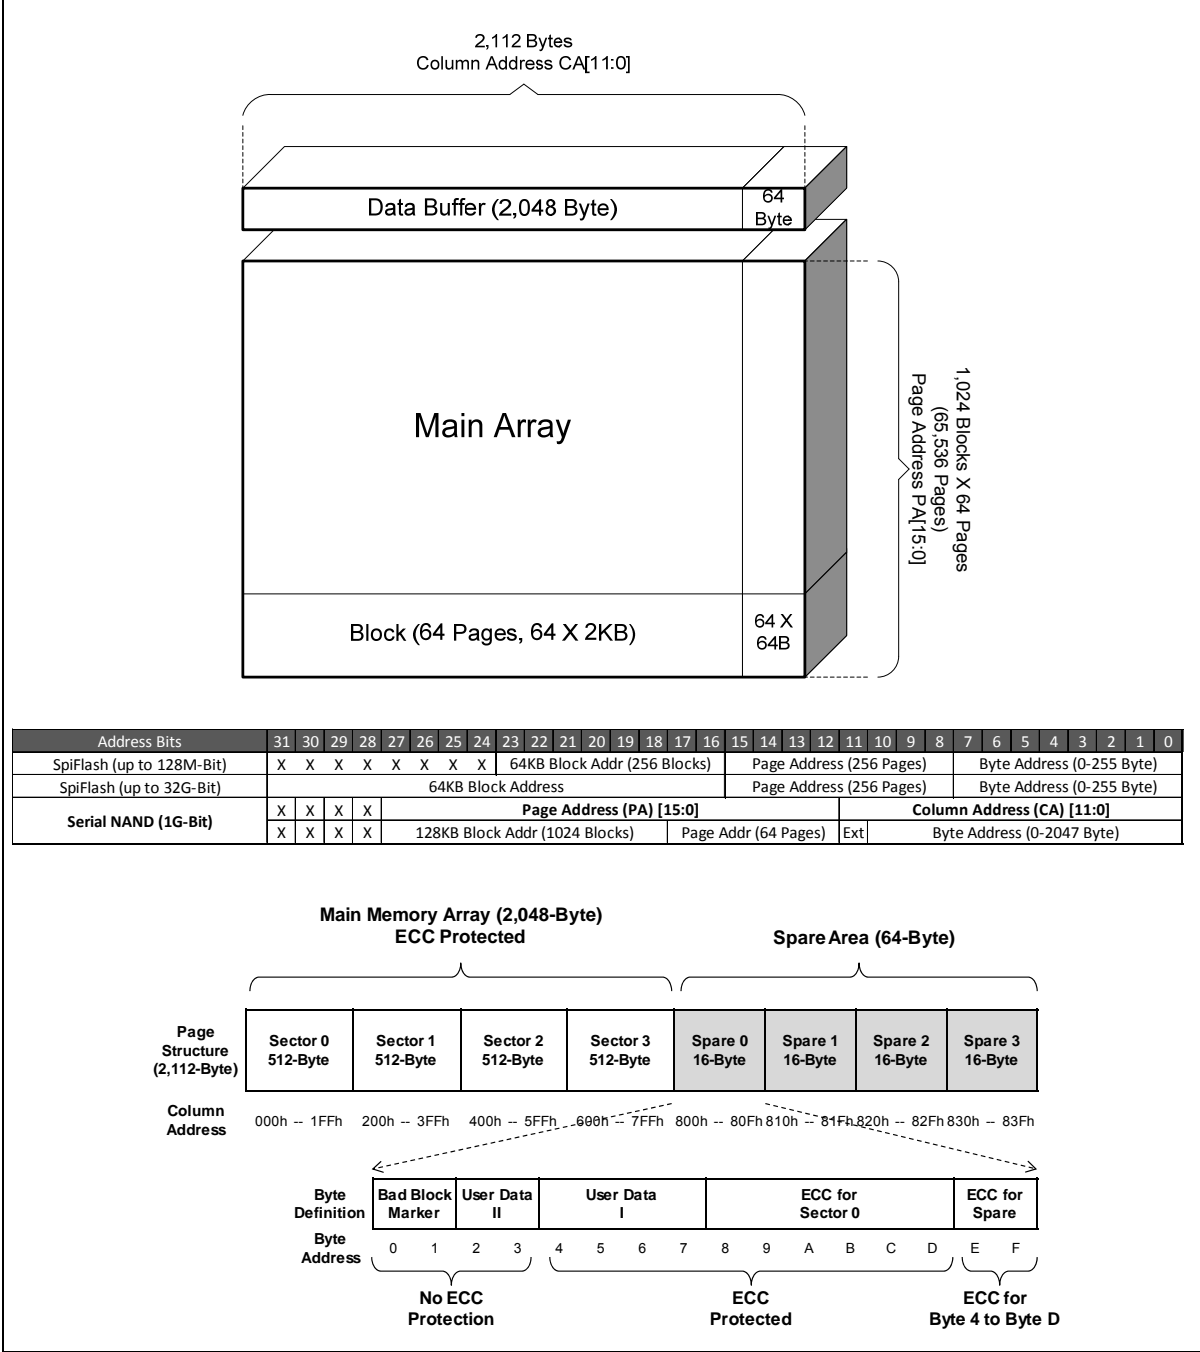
2,112 Bytes
Column Address CA[11:0]

Data Buffer (2,048 Byte)

64 Byte

Main Array

1,024 Blocks X 64 Pages (65,536 Pages) Page Address PA[15:0]

Block (64 Pages, 64 X 2KB)

64 X 64B

| Address Bits | 31 | 30 | 29 | 28 | 27 | 26 | 25 | 24 | 23 | 22 | 21 | 20 | 19 | 18 | 17 | 16 | 15 | 14 | 13 | 12 | 11 | 10 | 9 | 8 | 7 | 6 | 5 | 4 | 3 | 2 | 1 | 0 |
|---|---|---|---|---|---|---|---|---|---|---|---|---|---|---|---|---|---|---|---|---|---|---|---|---|---|---|---|---|---|---|---|---|
| SpiFlash (up to 128M-Bit) | X | X | X | X | X | X | X | X | 64KB Block Addr (256 Blocks) | | | | | | | | Page Address (256 Pages) | | | | | | | | Byte Address (0-255 Byte) | | | | | | | |
| SpiFlash (up to 32G-Bit) | 64KB Block Address | | | | | | | | | | | | | | | | Page Address (256 Pages) | | | | | | | | Byte Address (0-255 Byte) | | | | | | | |
| Serial NAND (1G-Bit) | X | X | X | X | Page Address (PA) [15:0] | | | | | | | | | | | | | | | | Column Address (CA) [11:0] | | | | | | | | | | | |
| | X | X | X | X | 128KB Block Addr (1024 Blocks) | | | | | | | | | | Page Addr (64 Pages) | | | | | | Ext | Byte Address (0-2047 Byte) | | | | | | | | | | |

Main Memory Array (2,048-Byte)
ECC Protected

Spare Area (64-Byte)

Page Structure (2,112-Byte)

| Sector 0 512-Byte | Sector 1 512-Byte | Sector 2 512-Byte | Sector 3 512-Byte | Spare 0 16-Byte | Spare 1 16-Byte | Spare 2 16-Byte | Spare 3 16-Byte |
|---|---|---|---|---|---|---|---|

Column Address 000h -- 1FFh 200h -- 3FFh 400h -- 5FFh 600h -- 7FFh 800h -- 80Fh 810h -- 81Fh 820h -- 82Fh 830h -- 83Fh

| Byte Definition | Bad Block Marker | User Data II | User Data I | ECC for Sector 0 | ECC for Spare |
|---|---|---|---|---|---|

Byte Address 0 1 2 3 4 5 6 7 8 9 A B C D E F

No ECC Protection

ECC Protected

ECC for Byte 4 to Byte D